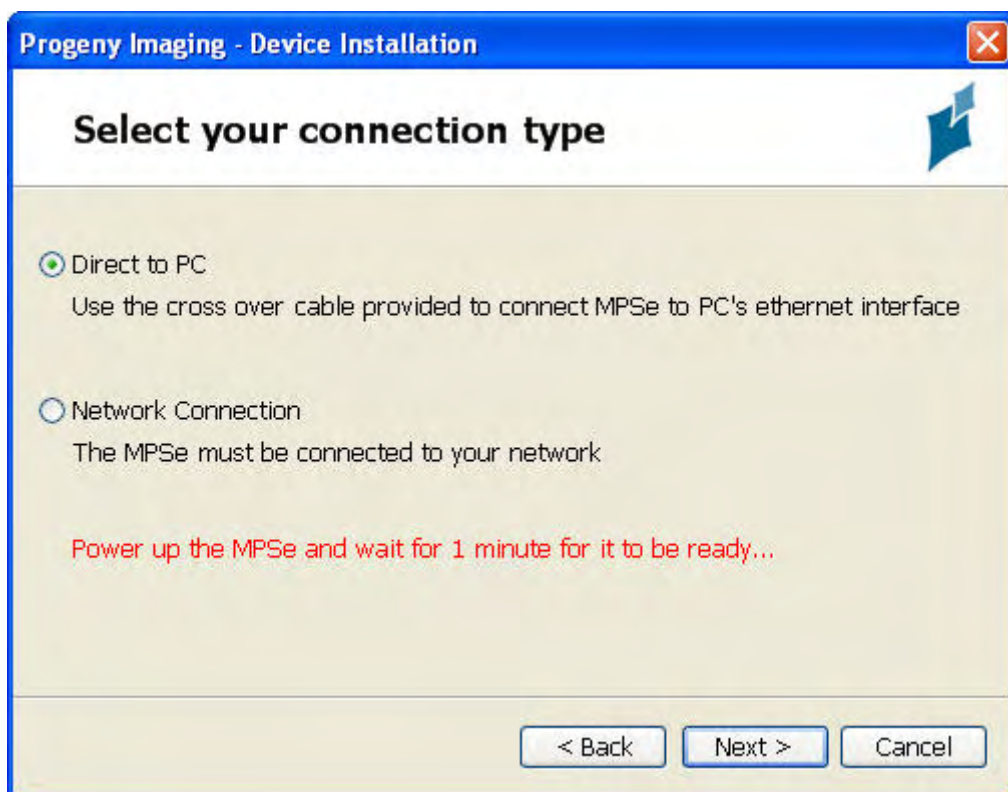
Progeny Imaging - Device Installation

Select your connection type

Direct to PC
Use the cross over cable provided to connect MPSe to PC's ethernet interface

Network Connection
The MPSe must be connected to your network

Power up the MPSe and wait for 1 minute for it to be ready...

< Back
Next >
Cancel